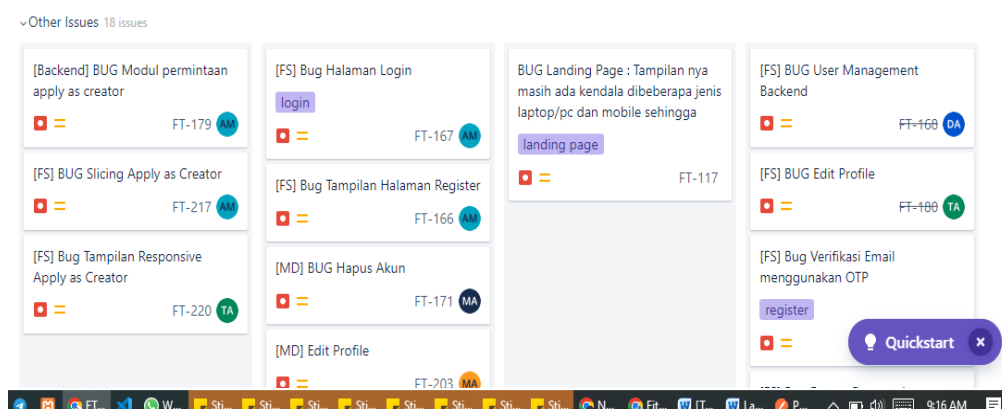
Other Issues 18 issues

[Backend] BUG Modul permintaan apply as creator
FT-179 AM

[FS] BUG Slicing Apply as Creator
FT-217 AM

[FS] Bug Tampilan Responsive Apply as Creator
FT-220 TA

[FS] Bug Halaman Login
login
FT-167 AM

[FS] Bug Tampilan Halaman Register
FT-166 AM

[MD] BUG Hapus Akun
FT-171 MA

[MD] Edit Profile
FT-203 MA

BUG Landing Page : Tampilan nya masih ada kendala dibeberapa jenis laptop/pc dan mobile sehingga
landing page
FT-117

[FS] BUG User Management Backend
~~FT-168~~ DA

[FS] BUG Edit Profile
~~FT-180~~ TA

[FS] Bug Verifikasi Email menggunakan OTP
register

Quickstart

FT... W... St... St... St... St... St... St... St... St... St... N... Fit... IT... La... P... 9:16 AM